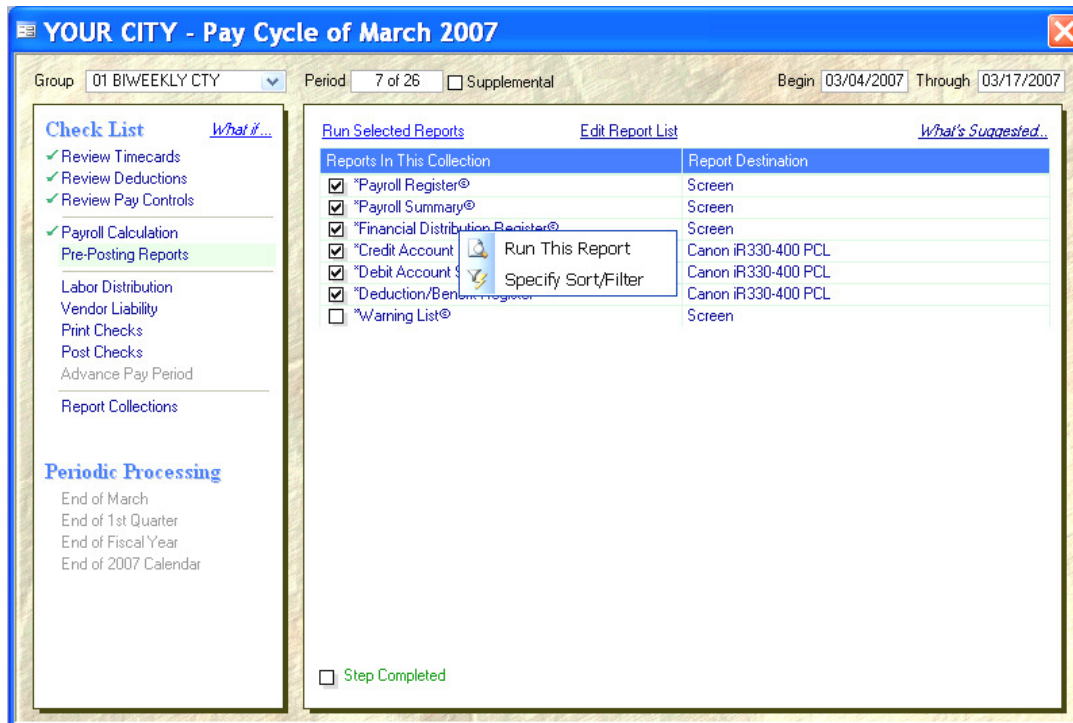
YOUR CITY - Pay Cycle of March 2007

Group 01 BIWEEKLY CTY Period 7 of 26 Supplemental Begin 03/04/2007 Through 03/17/2007

Check List What if...
✓ Review Timecards
✓ Review Deductions
✓ Review Pay Controls
✓ Payroll Calculation
Pre-Posting Reports
Labor Distribution
Vendor Liability
Print Checks
Post Checks
Advance Pay Period
Report Collections

Periodic Processing
End of March
End of 1st Quarter
End of Fiscal Year
End of 2007 Calendar

Run Selected Reports Edit Report List What's Suggested...

| Reports In This Collection | Report Destination |
|---|---|
| *Payroll Register© | Screen |
| *Payroll Summary© | Screen |
| *Financial Distribution Register© | Screen |
| *Credit Account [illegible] | Canon iR330-400 PCL |
| *Debit Account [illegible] | Canon iR330-400 PCL |
| *Deduction/Benefit Register | Canon iR330-400 PCL |
| *Warning List© | Screen |

Run This Report
Specify Sort/Filter

Step Completed